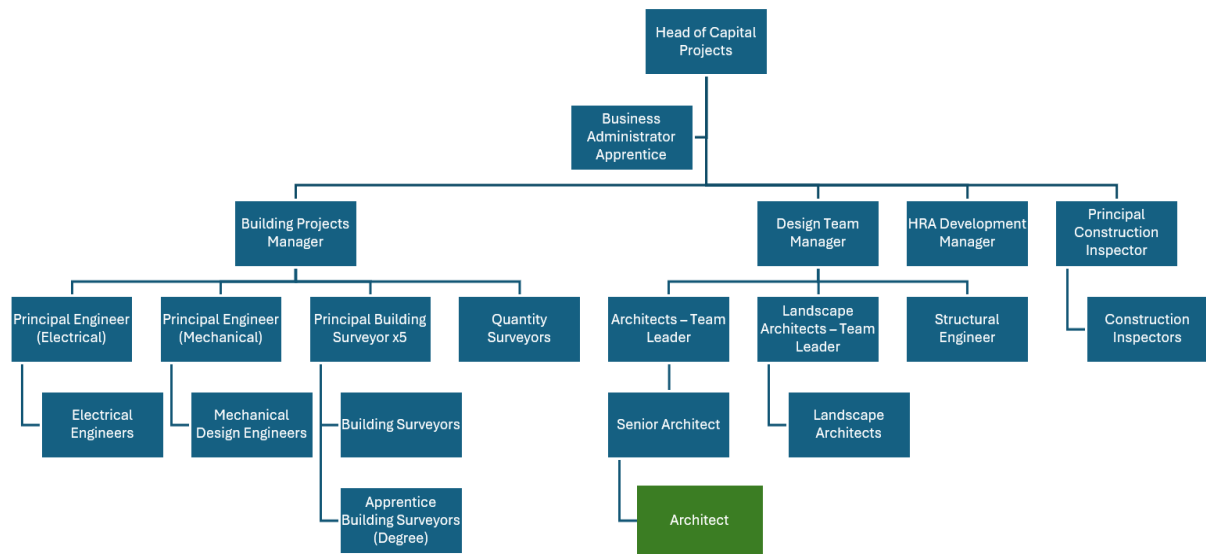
Head of Capital Projects

Business Administrator Apprentice

Building Projects Manager

Design Team Manager

HRA Development Manager

Principal Construction Inspector

Principal Engineer (Electrical)

Principal Engineer (Mechanical)

Principal Building Surveyor x5

Quantity Surveyors

Architects – Team Leader

Landscape Architects – Team Leader

Structural Engineer

Construction Inspectors

Electrical Engineers

Mechanical Design Engineers

Building Surveyors

Apprentice Building Surveyors (Degree)

Senior Architect

Landscape Architects

Architect